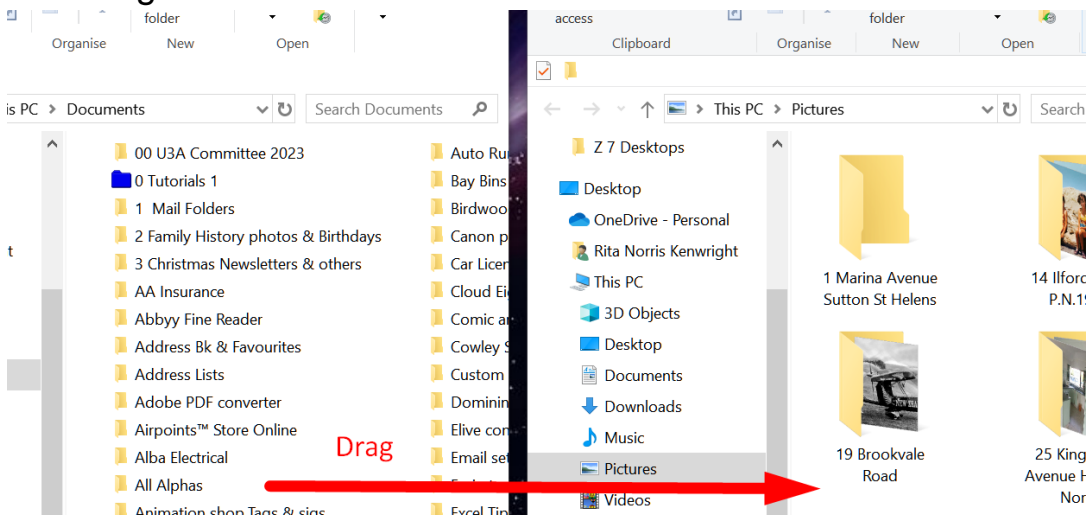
Organise folder New Open

is PC > Documents

Search Documents

00 U3A Committee 2023
0 Tutorials 1
1 Mail Folders
2 Family History photos & Birthdays
3 Christmas Newsletters & others
AA Insurance
Abbyy Fine Reader
Address Bk & Favourites
Address Lists
Adobe PDF converter
Airpoints™ Store Online
Alba Electrical
All Alphas
Animation shop Tags & sigs

Auto Ru
Bay Bins
Birdwoo
Canon p
Car Licen
Cloud Ei
Comic ar
Cowley S
Custom
Dominin
Elive con
Email set
Excel Tip

t

Drag

access
Clipboard
Organise
folder
New
Open

This PC > Pictures

Search

Z 7 Desktops
Desktop
OneDrive - Personal
Rita Norris Kenwright
This PC
3D Objects
Desktop
Documents
Downloads
Music
Pictures
Videos

1 Marina Avenue Sutton St Helens
14 Ilford P.N.1
19 Brookvale Road
25 King Avenue H Nor